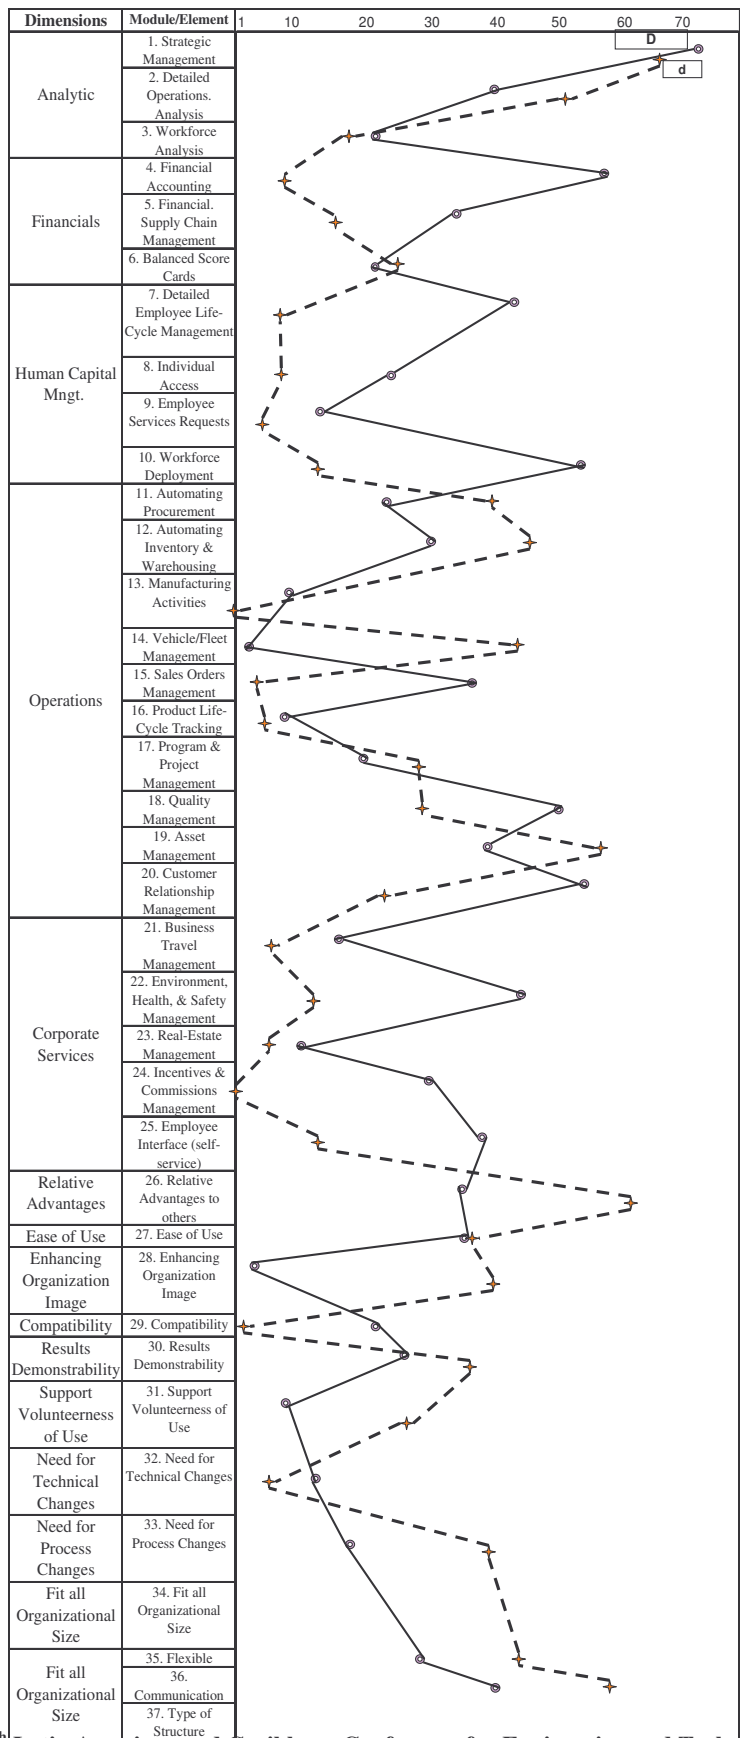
| Dimensions | Module/Element |
|---|---|
| Analytic | 1. Strategic Management |
| | 2. Detailed Operations. Analysis |
| | 3. Workforce Analysis |
| Financials | 4. Financial Accounting |
| | 5. Financial. Supply Chain Management |
| | 6. Balanced Score Cards |
| Human Capital Mngt. | 7. Detailed Employee Life-Cycle Management |
| | 8. Individual Access |
| | 9. Employee Services Requests |
| | 10. Workforce Deployment |
| Operations | 11. Automating Procurement |
| | 12. Automating Inventory & Warehousing |
| | 13. Manufacturing Activities |
| | 14. Vehicle/Fleet Management |
| | 15. Sales Orders Management |
| | 16. Product Life-Cycle Tracking |
| | 17. Program & Project Management |
| | 18. Quality Management |
| | 19. Asset Management |
| | 20. Customer Relationship Management |
| Corporate Services | 21. Business Travel Management |
| | 22. Environment, Health, & Safety Management |
| | 23. Real-Estate Management |
| | 24. Incentives & Commissions Management |
| | 25. Employee Interface (self-service) |
| Relative Advantages | 26. Relative Advantages to others |
| Ease of Use | 27. Ease of Use |
| Enhancing Organization Image | 28. Enhancing Organization Image |
| Compatibility | 29. Compatibility |
| Results Demonstrability | 30. Results Demonstrability |
| Support Volunteerness of Use | 31. Support Volunteerness of Use |
| Need for Technical Changes | 32. Need for Technical Changes |
| Need for Process Changes | 33. Need for Process Changes |
| Fit all Organizational Size | 34. Fit all Organizational Size |
| Fit all Organizational Size | 35. Flexible |
| | 36. Communication |
| | 37. Type of Structure |

1 10 20 30 40 50 60 70

D

d

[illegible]